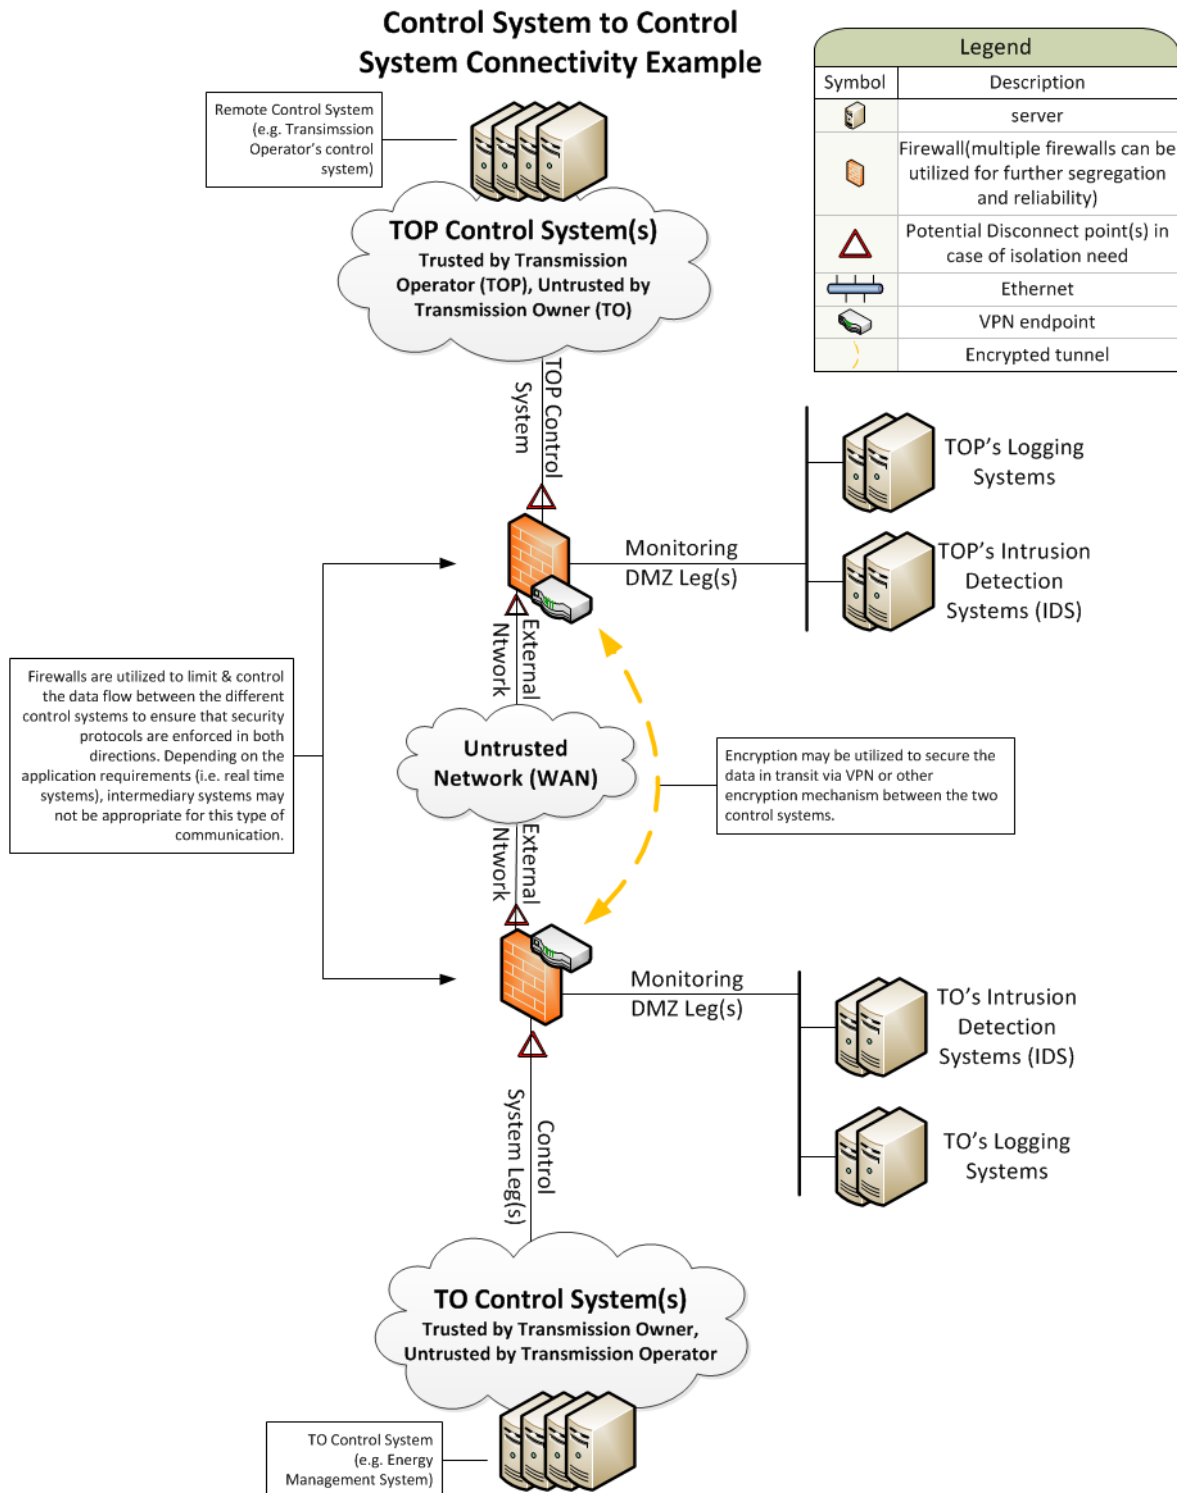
Control System to Control System Connectivity Example

| Legend | |
|---|---|
| Symbol | Description |
| | server |
| | Firewall(multiple firewalls can be utilized for further segregation and reliability) |
| | Potential Disconnect point(s) in case of isolation need |
| | Ethernet |
| | VPN endpoint |
| | Encrypted tunnel |

Remote Control System (e.g. Transimssion Operator's control system)

TOP Control System(s)
Trusted by Transmission Operator (TOP), Untrusted by Transmission Owner (TO)

TOP Control System

Monitoring DMZ Leg(s)

TOP's Logging Systems

TOP's Intrusion Detection Systems (IDS)

External Ntwork

Firewalls are utilized to limit & control the data flow between the different control systems to ensure that security protocols are enforced in both directions. Depending on the application requirements (i.e. real time systems), intermediary systems may not be appropriate for this type of communication.

Untrusted Network (WAN)

Encryption may be utilized to secure the data in transit via VPN or other encryption mechanism between the two control systems.

External Ntwork

Monitoring DMZ Leg(s)

TO's Intrusion Detection Systems (IDS)

TO's Logging Systems

Control System Leg(s)

TO Control System(s)
Trusted by Transmission Owner, Untrusted by Transmission Operator

TO Control System (e.g. Energy Management System)